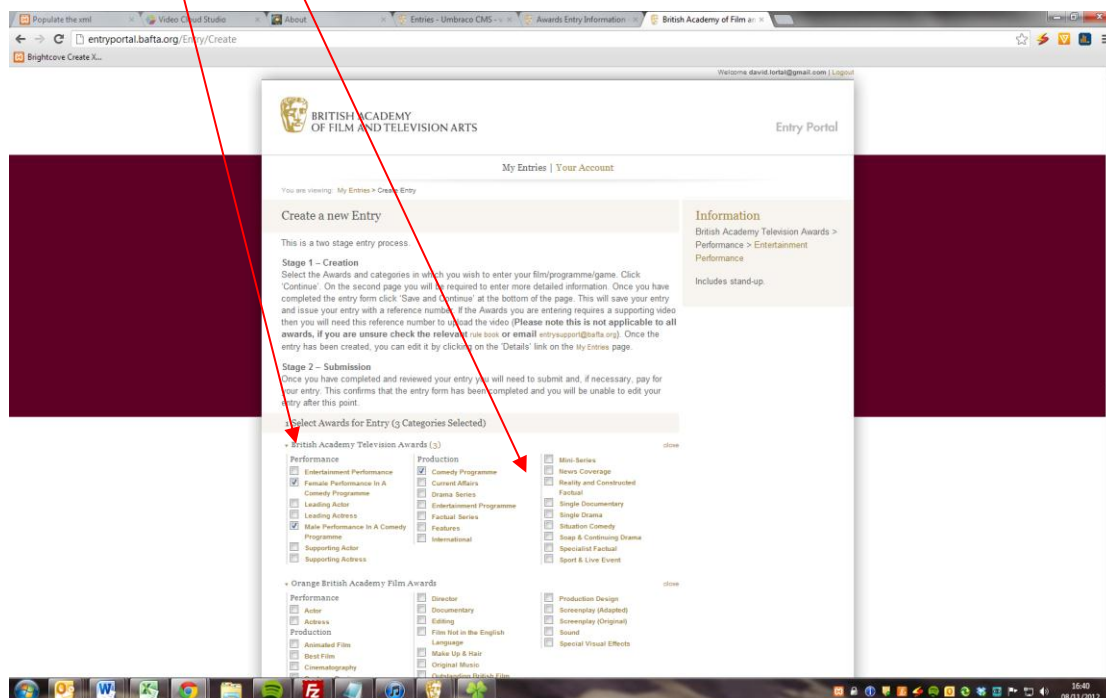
Populate the xml | Video Cloud Studio | About | Entries - Umbraco CMS | Awards Entry Information | British Academy of Film an

entryportal.bafta.org/Entry/Create

Brightcove Create X...

Welcome david.fortal@gmail.com | Logout

BRITISH ACADEMY OF FILM AND TELEVISION ARTS

Entry Portal

My Entries | Your Account

You are viewing: My Entries > Create Entry

Create a new Entry

This is a two stage entry process.

Stage 1 – Creation
Select the Awards and categories in which you wish to enter your film/programme/game. Click 'Continue'. On the second page you will be required to enter more detailed information. Once you have completed the entry form click 'Save and Continue' at the bottom of the page. This will save your entry and issue your entry with a reference number. If the Awards you are entering requires a supporting video then you will need this reference number to upload the video (Please note this is not applicable to all awards, if you are unsure check the relevant rule book or email entrysupport@bafta.org). Once the entry has been created, you can edit it by clicking on the 'Details' link on the My Entries page.

Stage 2 – Submission
Once you have completed and reviewed your entry you will need to submit and, if necessary, pay for your entry. This confirms that the entry form has been completed and you will be unable to edit your entry after this point.

Information
British Academy Television Awards > Performance > Entertainment Performance

Includes stand-up.

1 Select Awards for Entry (3 Categories Selected)

British Academy Television Awards (3) close

Performance
Entertainment Performance
Female Performance In A Comedy Programme
Leading Actor
Leading Actress
Male Performance In A Comedy Programme
Supporting Actor
Supporting Actress

Production
Comedy Programme
Current Affairs
Drama Series
Entertainment Programme
Factual Series
Features
International

Mini-Series
News Coverage
Reality and Constructed Factual
Single Documentary
Single Drama
Situation Comedy
Soap & Continuing Drama
Specialist Factual
Sport & Live Event

Orange British Academy Film Awards close

Performance
Actor
Actress
Production
Animated Film
Best Film
Cinematography

Director
Documentary
Editing
Film Not in the English Language
Make Up & Hair
Original Music
Outstanding British Film

Production Design
Screenplay (Adapted)
Screenplay (Original)
Sound
Special Visual Effects

16:40
08/02/2012